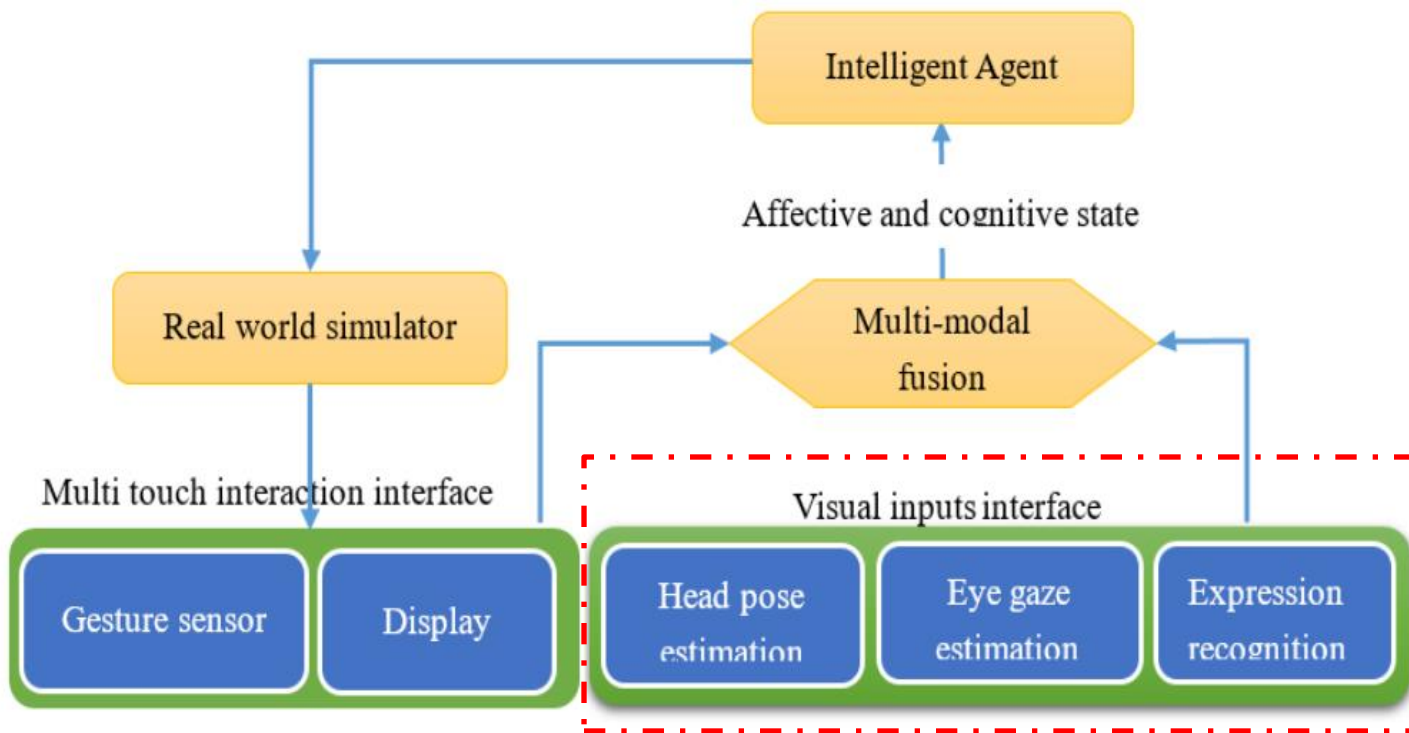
Intelligent Agent

Affective and cognitive state

Real world simulator

Multi-modal fusion

Multi touch interaction interface

Visual inputs interface

Gesture sensor

Display

Head pose estimation

Eye gaze estimation

Expression recognition